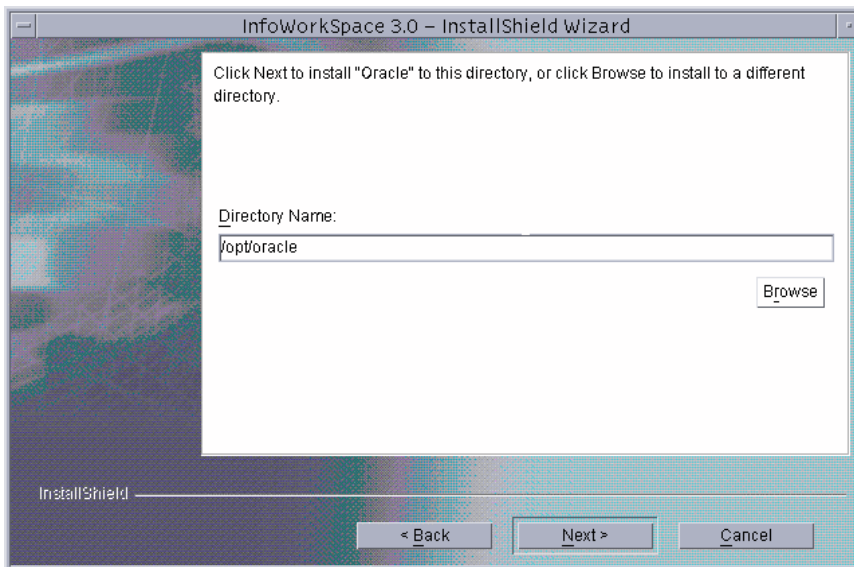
InfoWorkSpace 3.0 – InstallShield Wizard

Click Next to install "Oracle" to this directory, or click Browse to install to a different directory.

Directory Name:

/opt/oracle

Browse

InstallShield

< Back

Next >

Cancel